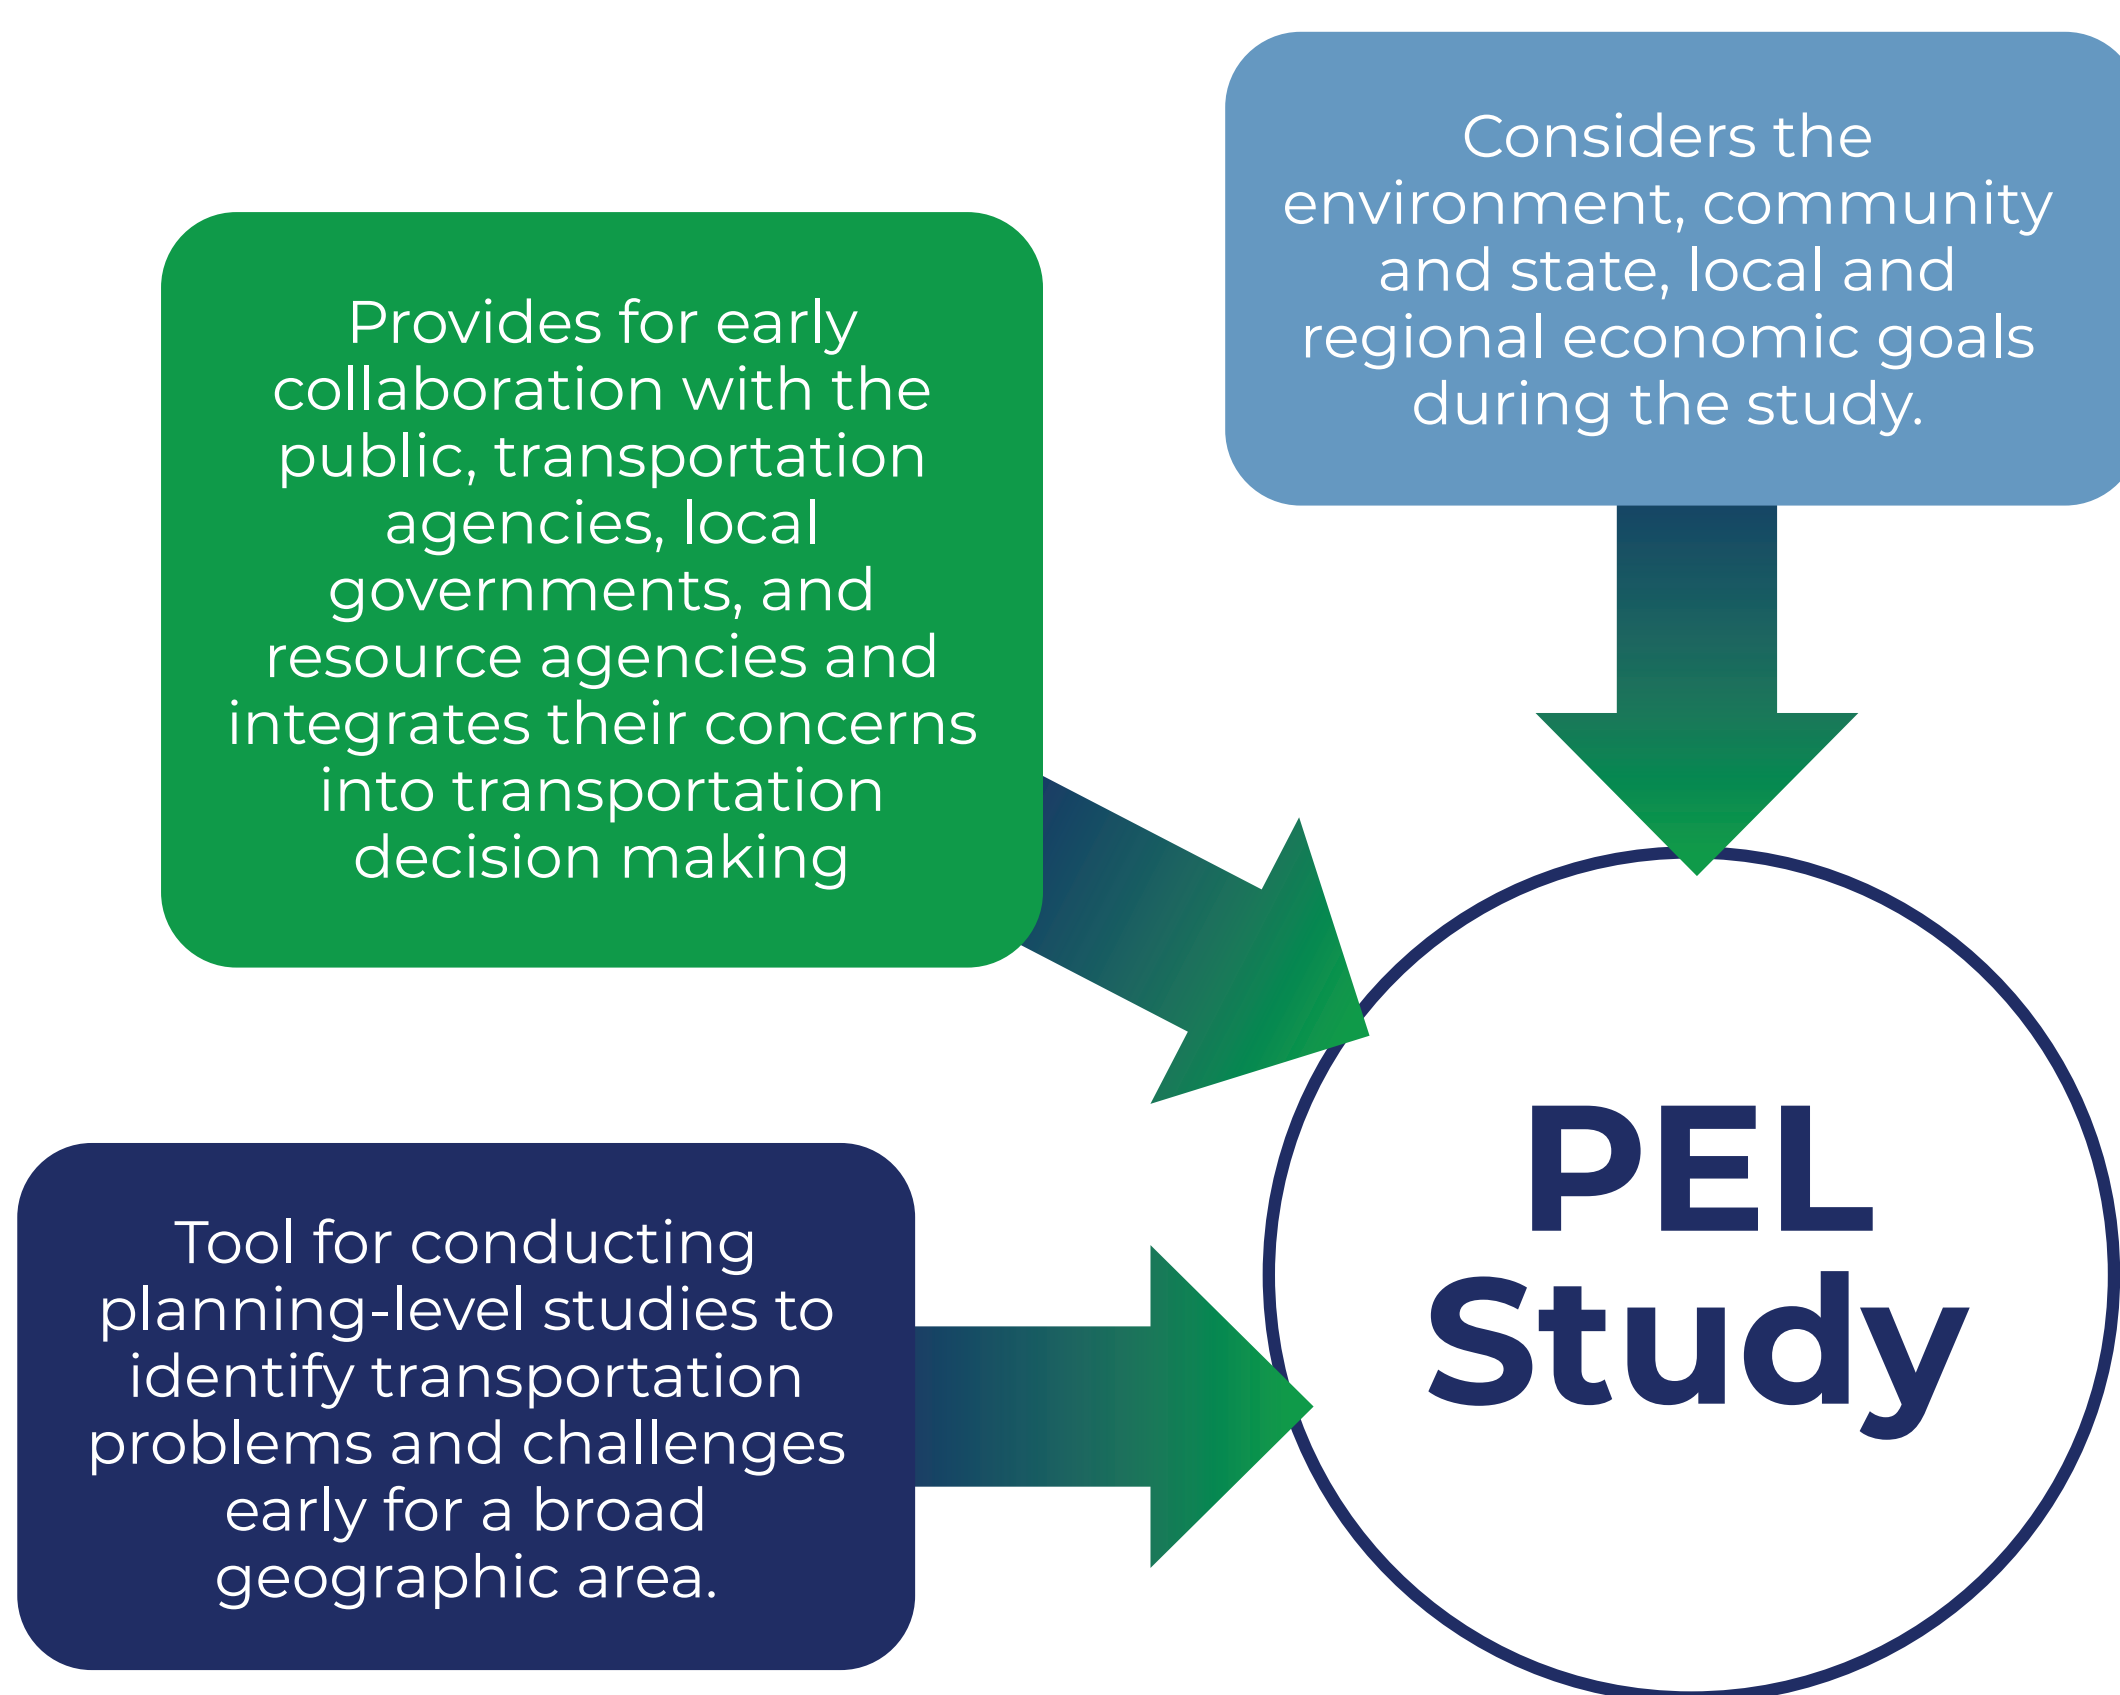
Considers the environment, community and state, local and regional economic goals during the study.

Provides for early collaboration with the public, transportation agencies, local governments, and resource agencies and integrates their concerns into transportation decision making

Tool for conducting planning-level studies to identify transportation problems and challenges early for a broad geographic area.

PEL Study